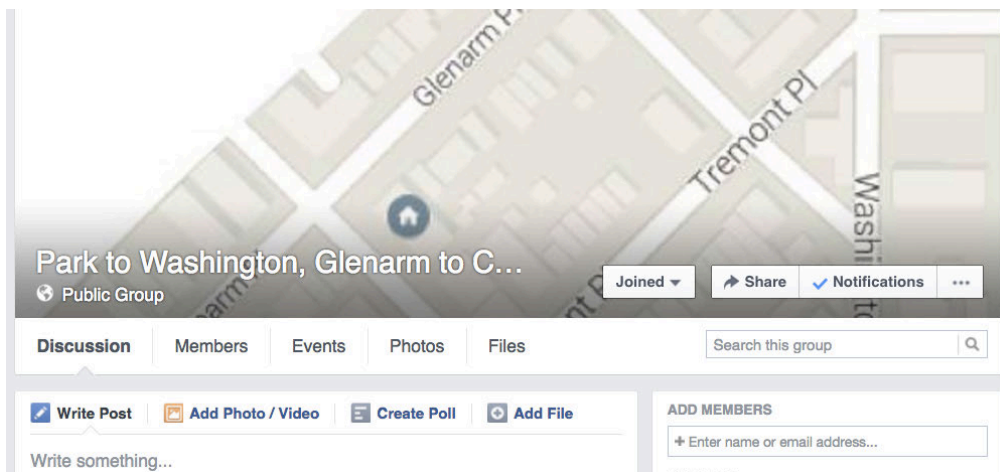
Glenarm Pl
Tremont Pl
Washi

Park to Washington, Glenarm to C...
Public Group

Joined
Share
Notifications
...

Discussion
Members
Events
Photos
Files
Search this group

Write Post
Add Photo / Video
Create Poll
Add File

Write something...

ADD MEMBERS
+ Enter name or email address...